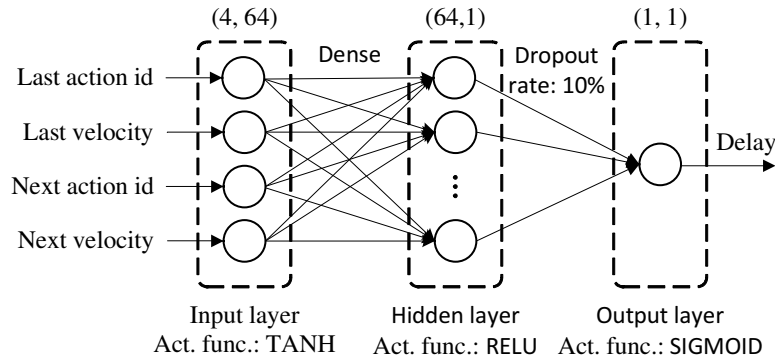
(4, 64)
(64,1)
(1, 1)

Dense

Dropout rate: 10%

Last action id

Last velocity

Next action id

Next velocity

Delay

Input layer
Act. func.: TANH

Hidden layer
Act. func.: RELU

Output layer
Act. func.: SIGMOID